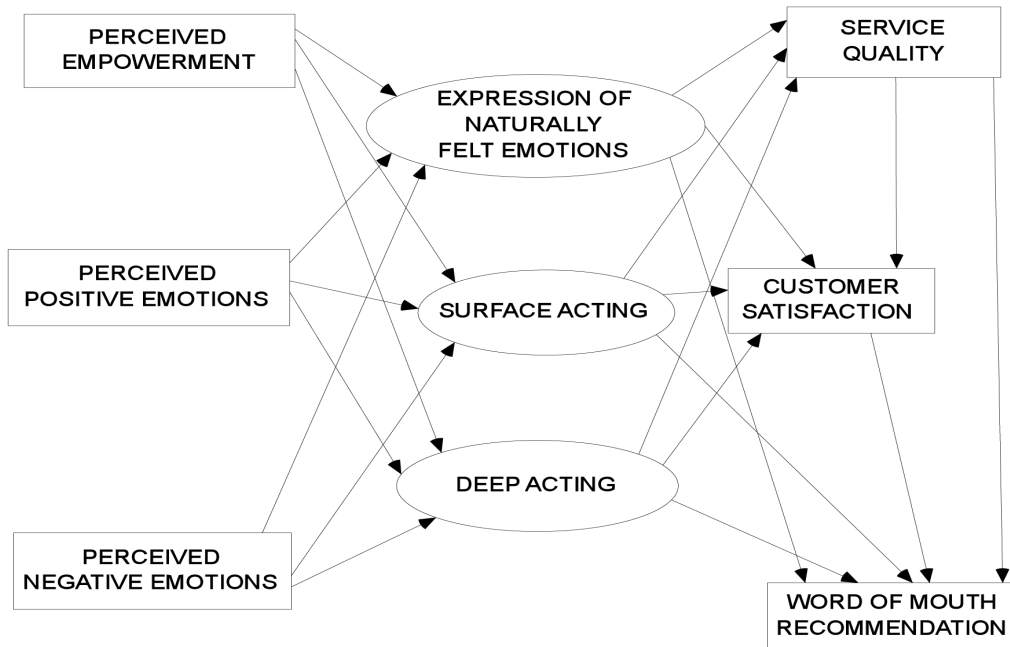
PERCEIVED EMPOWERMENT

PERCEIVED POSITIVE EMOTIONS

PERCEIVED NEGATIVE EMOTIONS

EXPRESSION OF NATURALLY FELT EMOTIONS

SURFACE ACTING

DEEP ACTING

SERVICE QUALITY

CUSTOMER SATISFACTION

WORD OF MOUTH RECOMMENDATION